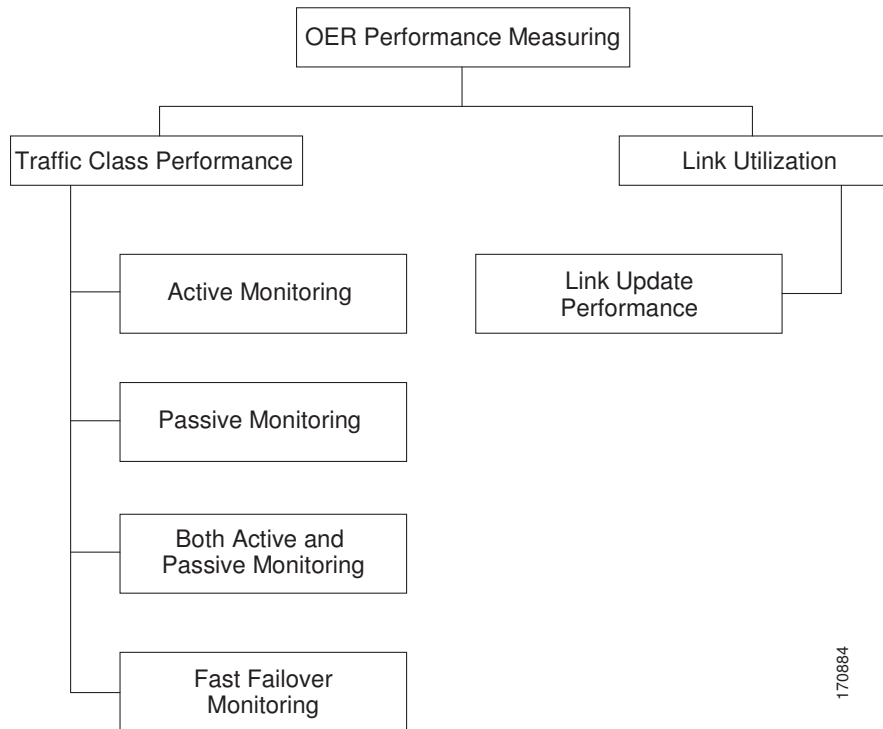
OER Performance Measuring

Traffic Class Performance

Link Utilization

Active Monitoring

Link Update Performance

Passive Monitoring

Both Active and Passive Monitoring

Fast Failover Monitoring

170884